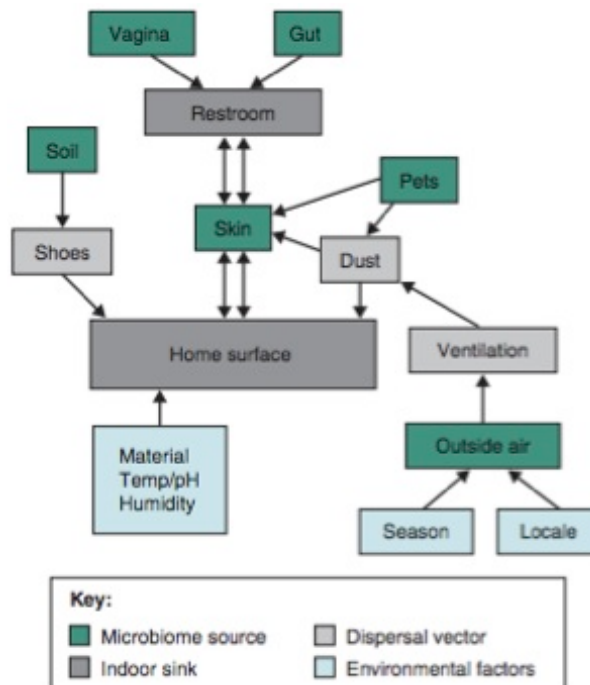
Vagina

Gut

Restroom

Soil

Pets

Skin

Shoes

Dust

Home surface

Ventilation

Material
Temp/pH
Humidity

Outside air

Season

Locale

Key:

Microbiome source

Dispersal vector

Indoor sink

Environmental factors